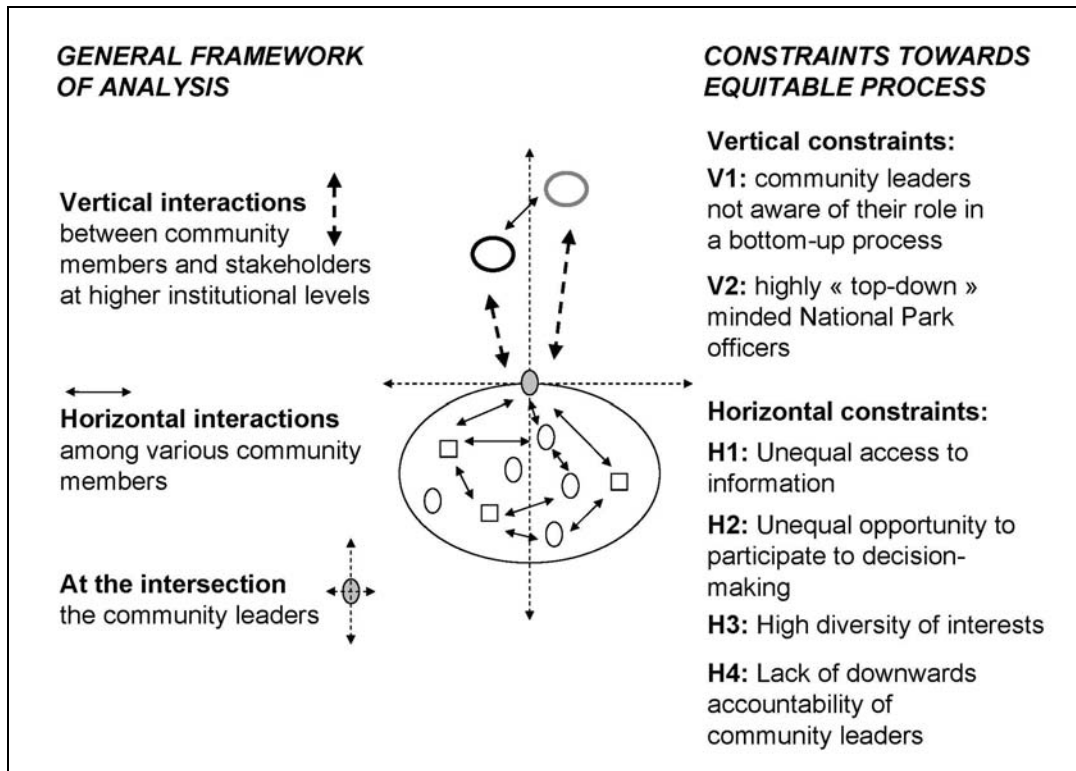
GENERAL FRAMEWORK OF ANALYSIS

Vertical interactions between community members and stakeholders at higher institutional levels

Horizontal interactions among various community members

At the intersection the community leaders

CONSTRAINTS TOWARDS EQUITABLE PROCESS

Vertical constraints:

V1: community leaders not aware of their role in a bottom-up process

V2: highly « top-down » minded National Park officers

Horizontal constraints:

H1: Unequal access to information

H2: Unequal opportunity to participate to decision-making

H3: High diversity of interests

H4: Lack of downwards accountability of community leaders